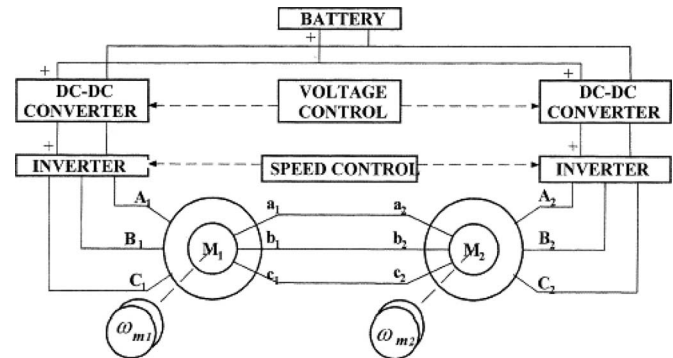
BATTERY
+
+
DC-DC CONVERTER
VOLTAGE CONTROL
+
DC-DC CONVERTER
+
INVERTER
SPEED CONTROL
+
INVERTER
$A_1$
$a_1$
$a_2$
$A_2$
$B_1$
$M_1$
$b_1$
$b_2$
$M_2$
$B_2$
$C_1$
$c_1$
$c_2$
$C_2$
$\omega_{m1}$
$\omega_{m2}$